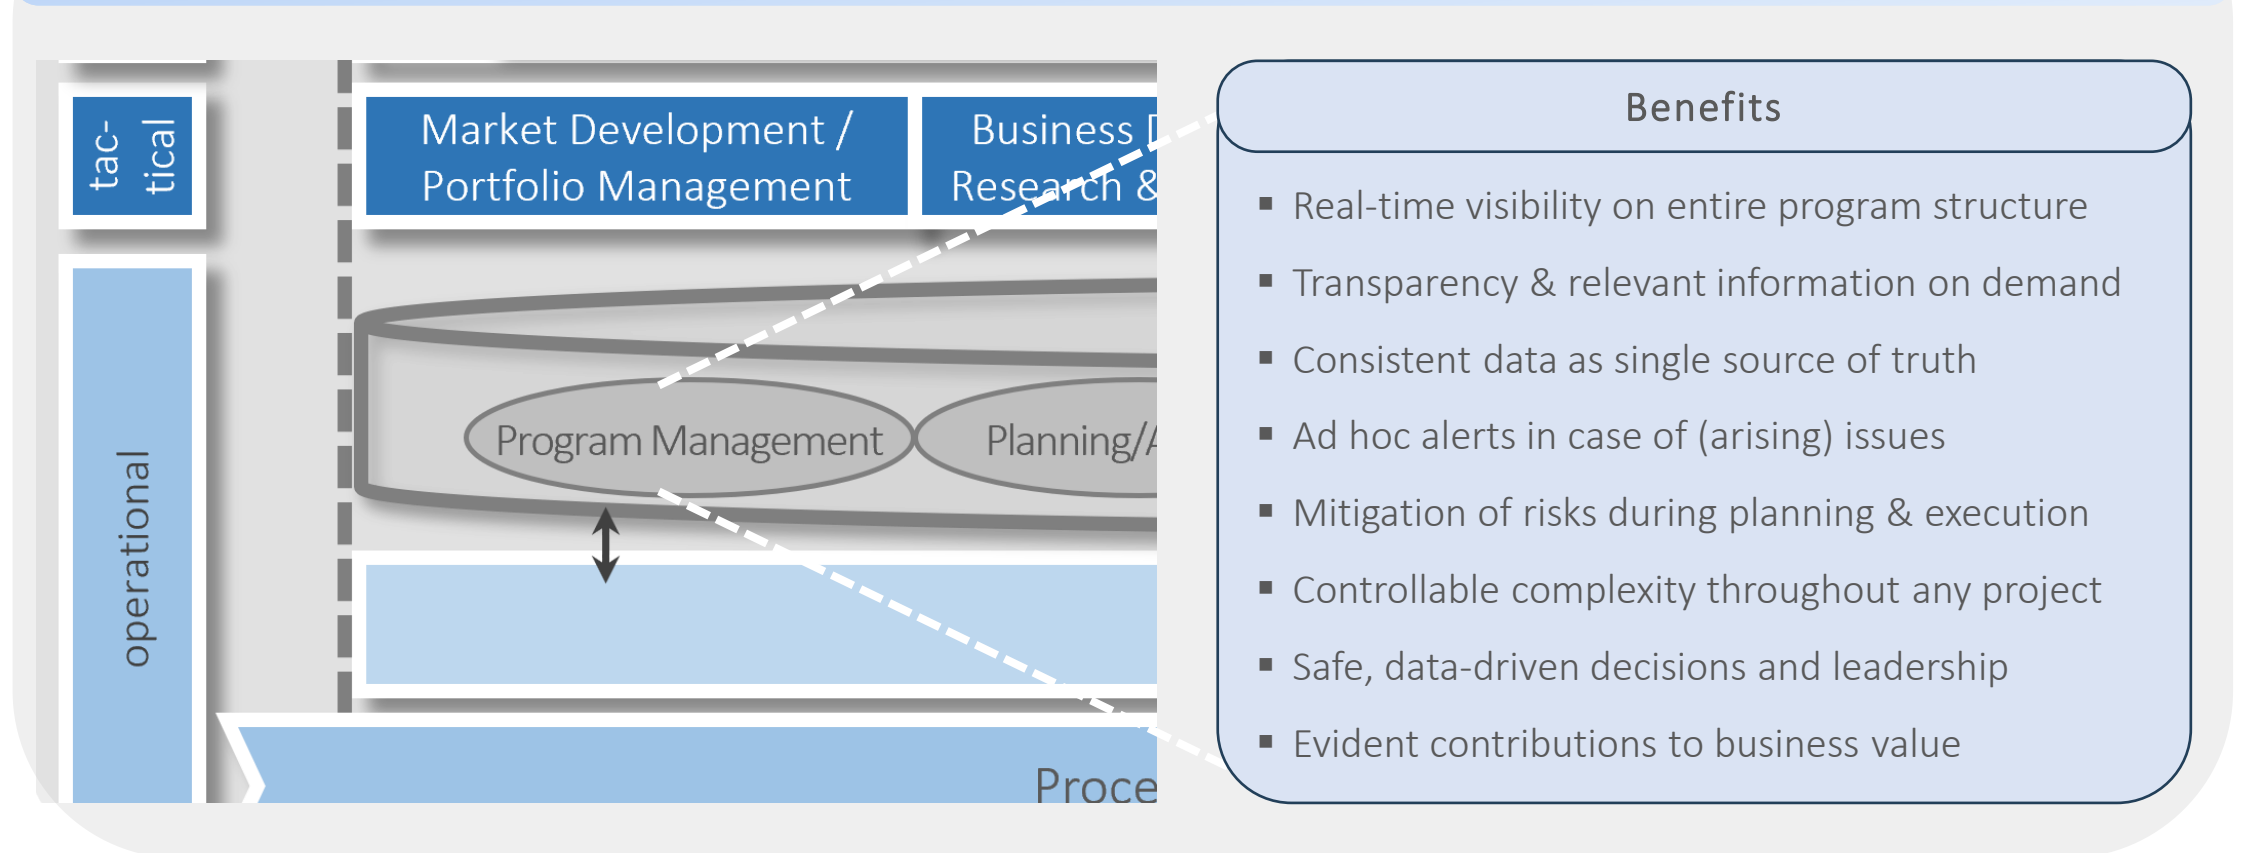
tac-tical

operational

Market Development / Portfolio Management

Business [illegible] Research &

Program Management

Planning/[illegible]

Proce

Benefits

- Real-time visibility on entire program structure
- Transparency & relevant information on demand
- Consistent data as single source of truth
- Ad hoc alerts in case of (arising) issues
- Mitigation of risks during planning & execution
- Controllable complexity throughout any project
- Safe, data-driven decisions and leadership
- Evident contributions to business value